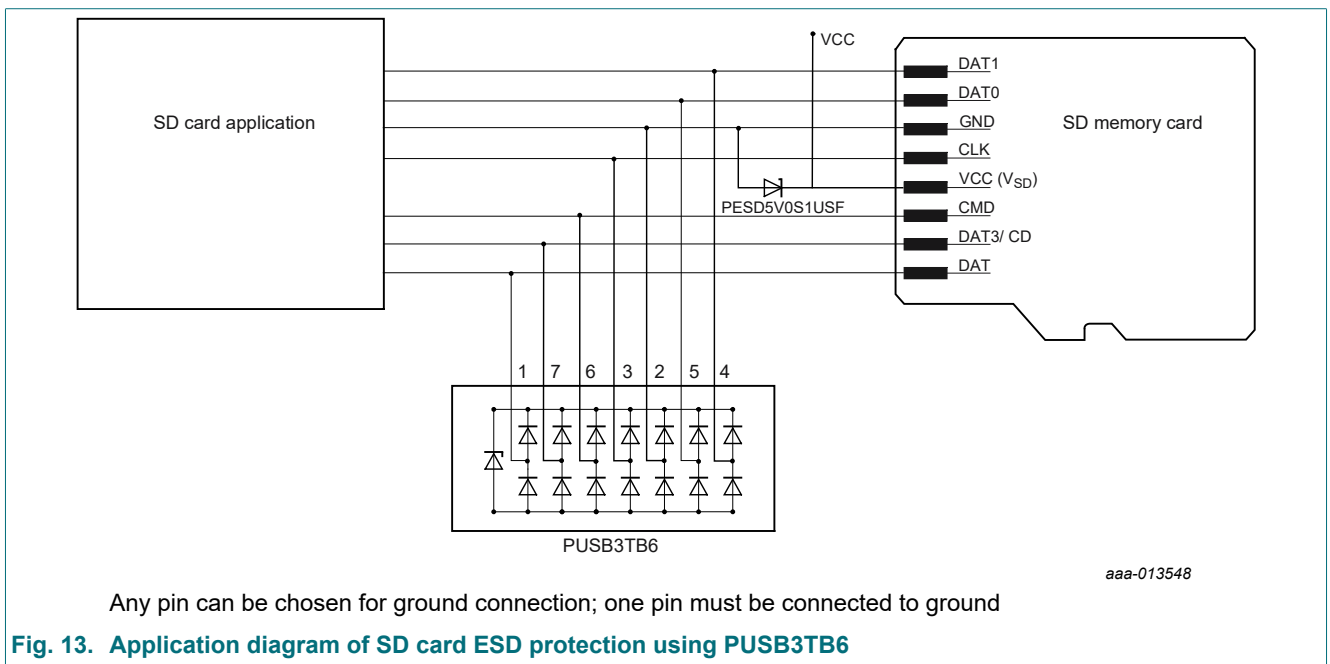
VCC

SD card application

DAT1
DAT0
GND
CLK
VCC ($V_{SD}$)
CMD
DAT3/ CD
DAT

SD memory card

PESD5V0S1USF

1 7 6 3 2 5 4

PUSB3TB6

aaa-013548

Any pin can be chosen for ground connection; one pin must be connected to ground

Fig. 13. Application diagram of SD card ESD protection using PUSB3TB6